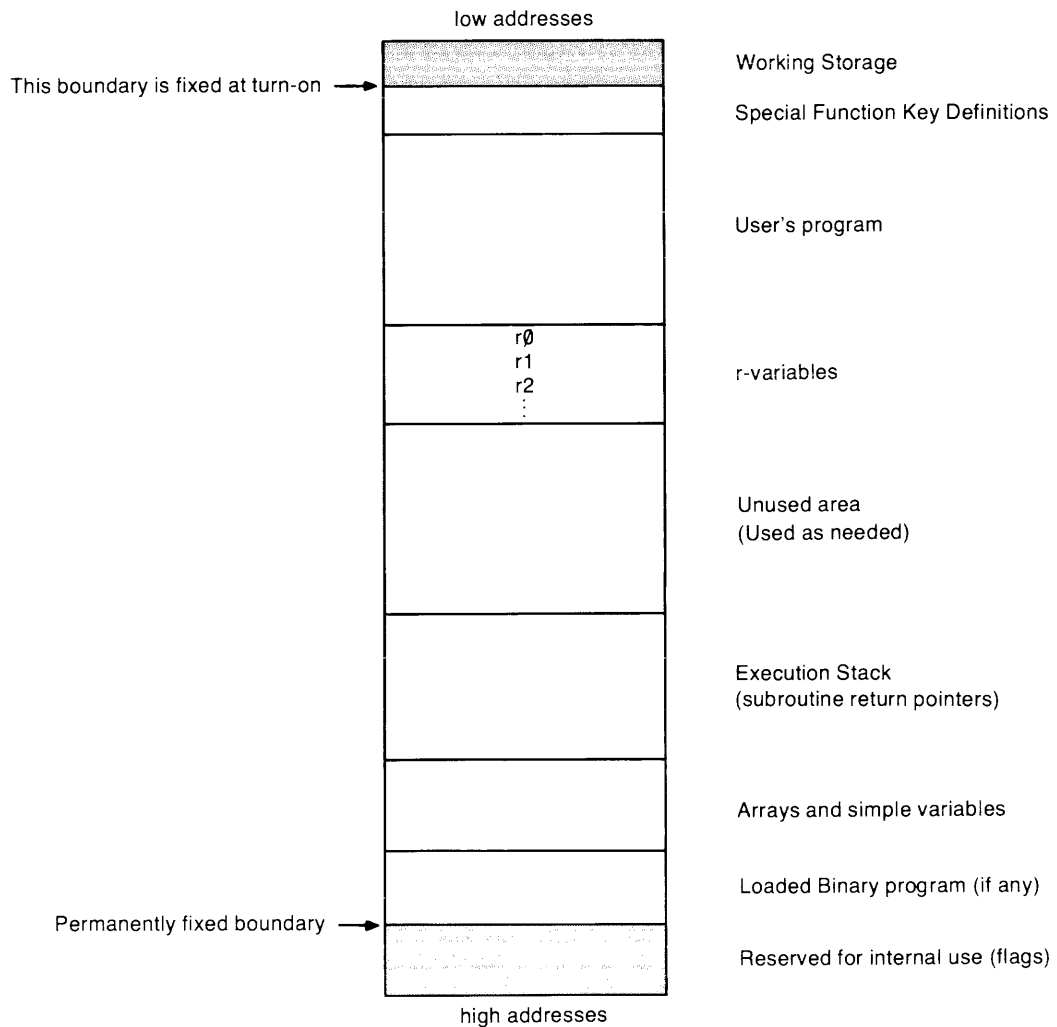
low addresses

This boundary is fixed at turn-on

Working Storage

Special Function Key Definitions

User's program

rØ
r1
r2
⋮

r-variables

Unused area
(Used as needed)

Execution Stack
(subroutine return pointers)

Arrays and simple variables

Loaded Binary program (if any)

Permanently fixed boundary

Reserved for internal use (flags)

high addresses